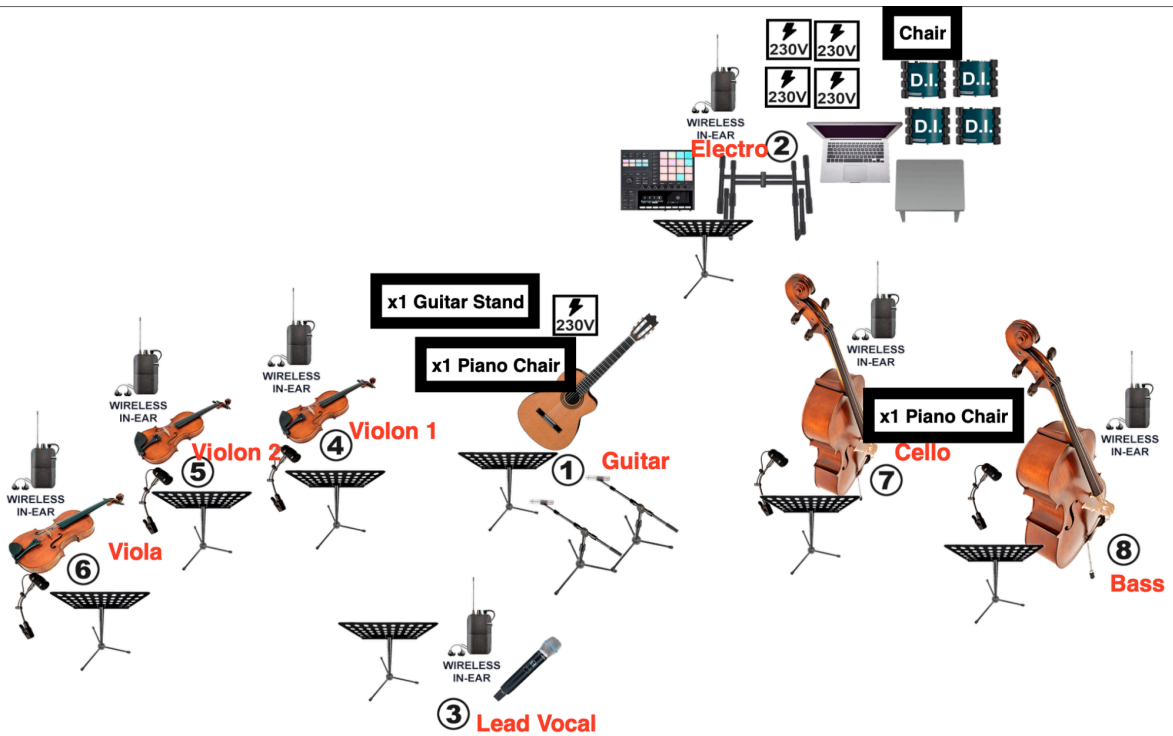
230V 230V
230V 230V
Chair
D.I. D.I.
D.I. D.I.
WIRELESS IN-EAR
Electro ②
x1 Guitar Stand
230V
x1 Piano Chair
WIRELESS IN-EAR
WIRELESS IN-EAR
WIRELESS IN-EAR
④ Violon 1
Violon 2
⑤
① Guitar
WIRELESS IN-EAR
x1 Piano Chair
Cello
⑦
WIRELESS IN-EAR
WIRELESS IN-EAR
Viola
⑥
⑧
Bass
WIRELESS IN-EAR
③ Lead Vocal